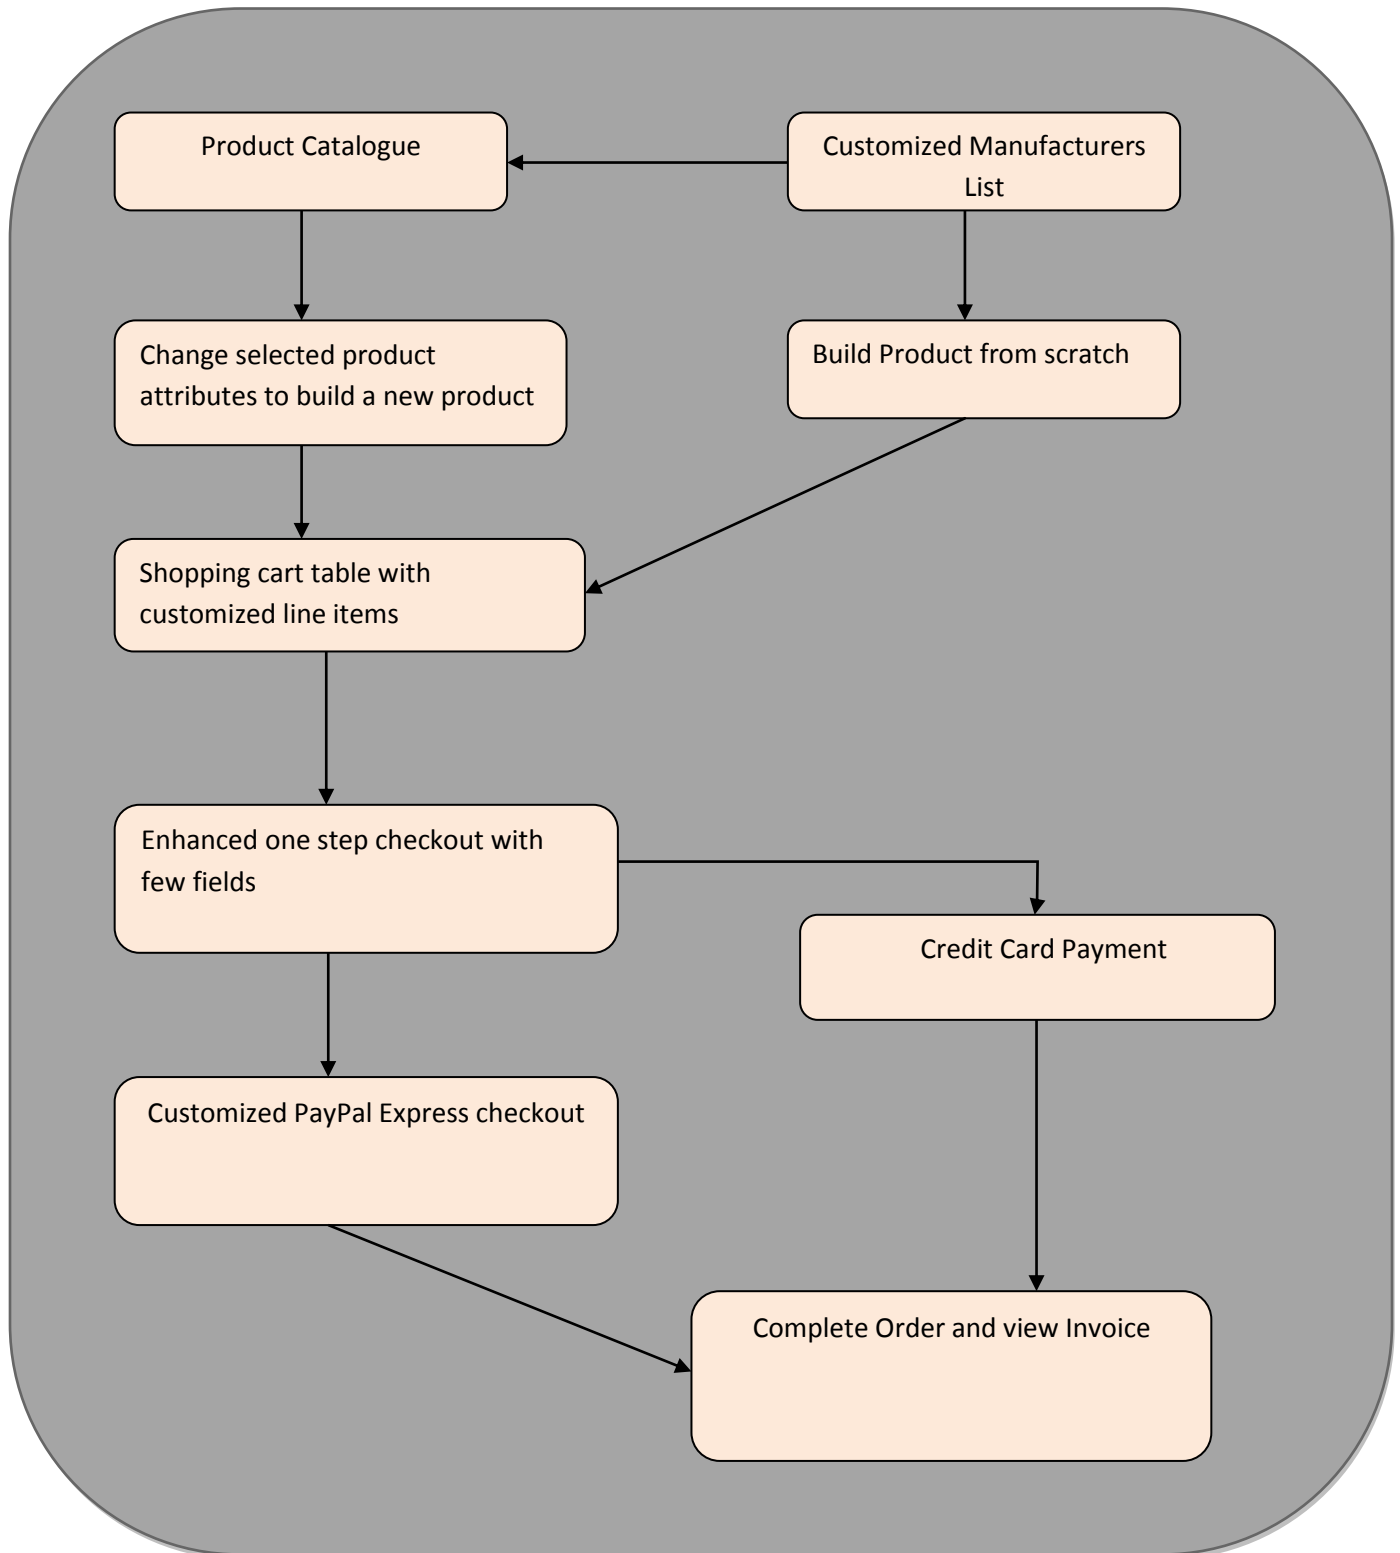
Product Catalogue

Customized Manufacturers List

Change selected product attributes to build a new product

Build Product from scratch

Shopping cart table with customized line items

Enhanced one step checkout with few fields

Credit Card Payment

Customized PayPal Express checkout

Complete Order and view Invoice